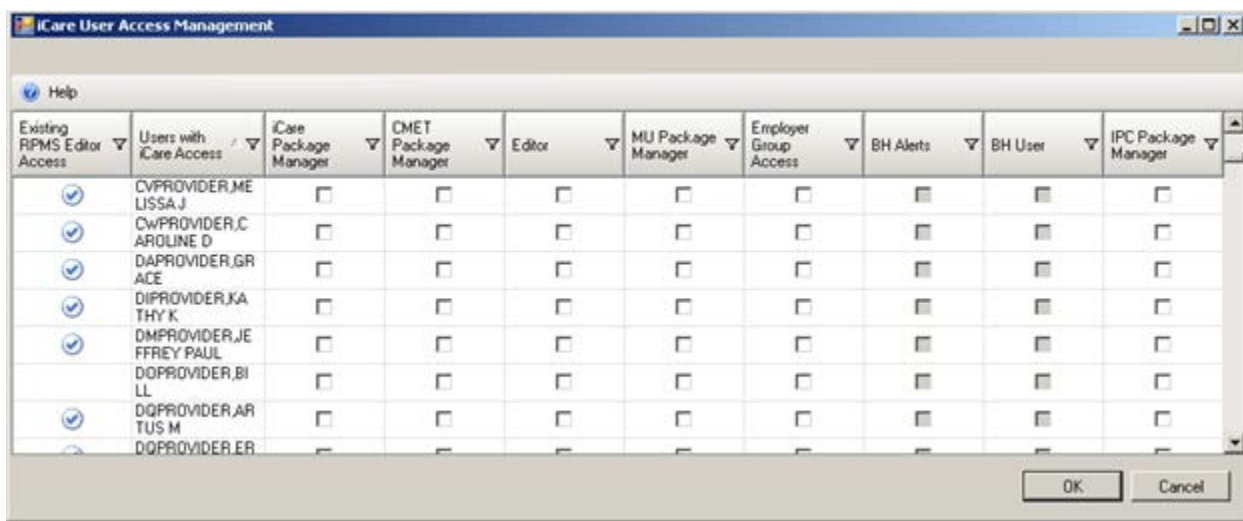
iCare User Access Management

Help

| Existing RPMS Editor Access | Users with iCare Access | iCare Package Manager | CMET Package Manager | Editor | MU Package Manager | Employer Group Access | BH Alerts | BH User | IPC Package Manager |
|---|---|---|---|---|---|---|---|---|---|
| | CVPROVIDER,MELISSA J | | | | | | | | |
| | CWPROVIDER,CAROLINE D | | | | | | | | |
| | DAPROVIDER,GRACE | | | | | | | | |
| | DIPROVIDER,KATHY K | | | | | | | | |
| | DMPROVIDER,JEFFREY PAUL | | | | | | | | |
| | DOPROVIDER,BILL | | | | | | | | |
| | DQPROVIDER,ARTUS M | | | | | | | | |
| | DQPROVIDER,ER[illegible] | | | | | | | | |

OK Cancel